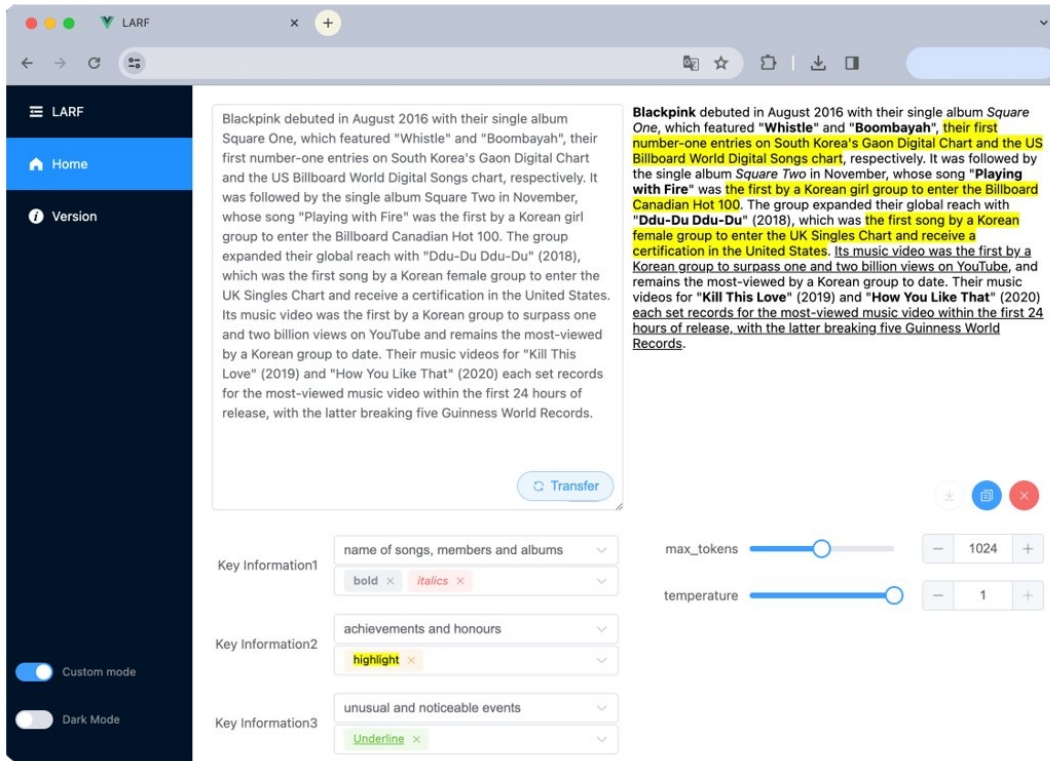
LARF

LARF

Home

Version

Custom mode

Dark Mode

Blackpink debuted in August 2016 with their single album Square One, which featured "Whistle" and "Boombayah", their first number-one entries on South Korea's Gaon Digital Chart and the US Billboard World Digital Songs chart, respectively. It was followed by the single album Square Two in November, whose song "Playing with Fire" was the first by a Korean girl group to enter the Billboard Canadian Hot 100. The group expanded their global reach with "Ddu-Du Ddu-Du" (2018), which was the first song by a Korean female group to enter the UK Singles Chart and receive a certification in the United States. Its music video was the first by a Korean group to surpass one and two billion views on YouTube and remains the most-viewed by a Korean group to date. Their music videos for "Kill This Love" (2019) and "How You Like That" (2020) each set records for the most-viewed music video within the first 24 hours of release, with the latter breaking five Guinness World Records.

Transfer

**Blackpink** debuted in August 2016 with their single album *Square One*, which featured "**Whistle**" and "**Boombayah**", their first number-one entries on South Korea's Gaon Digital Chart and the US Billboard World Digital Songs chart, respectively. It was followed by the single album *Square Two* in November, whose song "**Playing with Fire**" was the first by a Korean girl group to enter the Billboard Canadian Hot 100. The group expanded their global reach with "**Ddu-Du Ddu-Du**" (2018), which was the first song by a Korean female group to enter the UK Singles Chart and receive a certification in the United States. Its music video was the first by a Korean group to surpass one and two billion views on YouTube, and remains the most-viewed by a Korean group to date. Their music videos for "**Kill This Love**" (2019) and "**How You Like That**" (2020) each set records for the most-viewed music video within the first 24 hours of release, with the latter breaking five Guinness World Records.

Key Information1 | name of songs, members and albums | bold × | italics ×

Key Information2 | achievements and honours | highlight ×

Key Information3 | unusual and noticeable events | Underline ×

max_tokens | 1024

temperature | 1